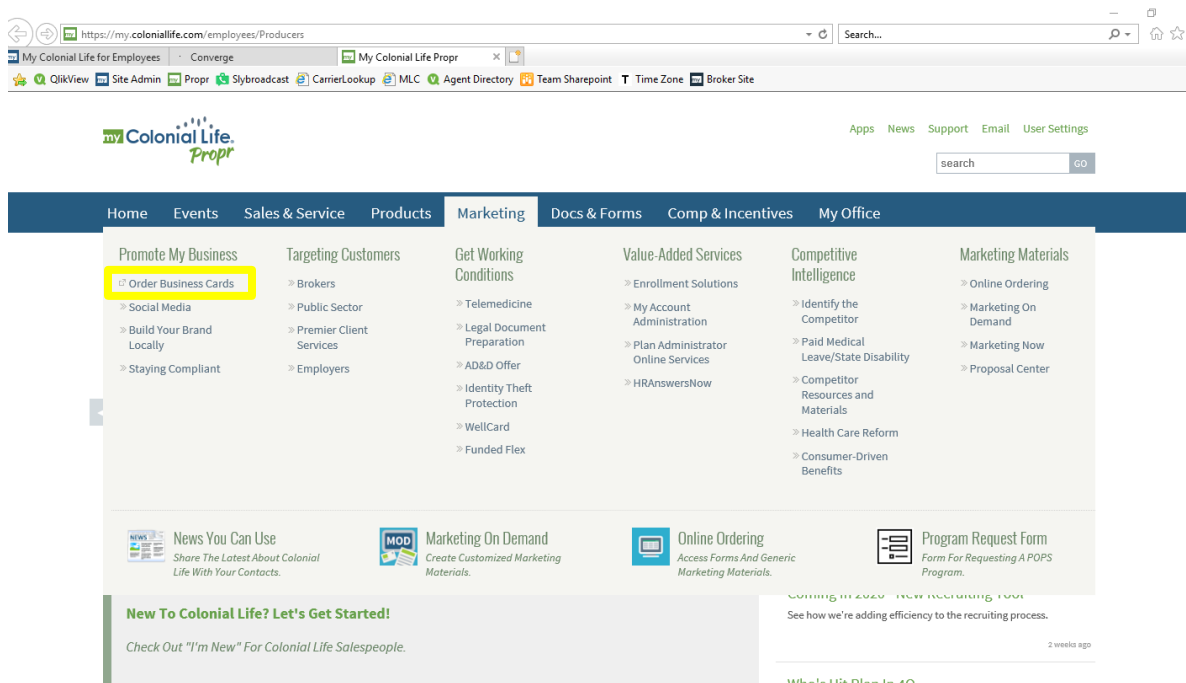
https://my.coloniallife.com/employees/Producers

Search...

My Colonial Life for Employees
Converge
My Colonial Life Propr

QlikView Site Admin Propr Slybroadcast CarrierLookup MLC Agent Directory Team Sharepoint Time Zone Broker Site

my Colonial Life Propr

Apps News Support Email User Settings

search GO

Home Events Sales & Service Products Marketing Docs & Forms Comp & Incentives My Office

Promote My Business
Order Business Cards
Social Media
Build Your Brand Locally
Staying Compliant

Targeting Customers
Brokers
Public Sector
Premier Client Services
Employers

Get Working Conditions
Telemedicine
Legal Document Preparation
AD&D Offer
Identity Theft Protection
WellCard
Funded Flex

Value-Added Services
Enrollment Solutions
My Account Administration
Plan Administrator Online Services
HRAnswersNow

Competitive Intelligence
Identify the Competitor
Paid Medical Leave/State Disability
Competitor Resources and Materials
Health Care Reform
Consumer-Driven Benefits

Marketing Materials
Online Ordering
Marketing On Demand
Marketing Now
Proposal Center

NEWS News You Can Use
Share The Latest About Colonial Life With Your Contacts.

MOD Marketing On Demand
Create Customized Marketing Materials.

Online Ordering
Access Forms And Generic Marketing Materials.

Program Request Form
Form For Requesting A POPS Program.

Coming In 2020 - New Recruiting Tool
See how we're adding efficiency to the recruiting process.
2 weeks ago

New To Colonial Life? Let's Get Started!

Check Out "I'm New" For Colonial Life Salespeople.

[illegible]